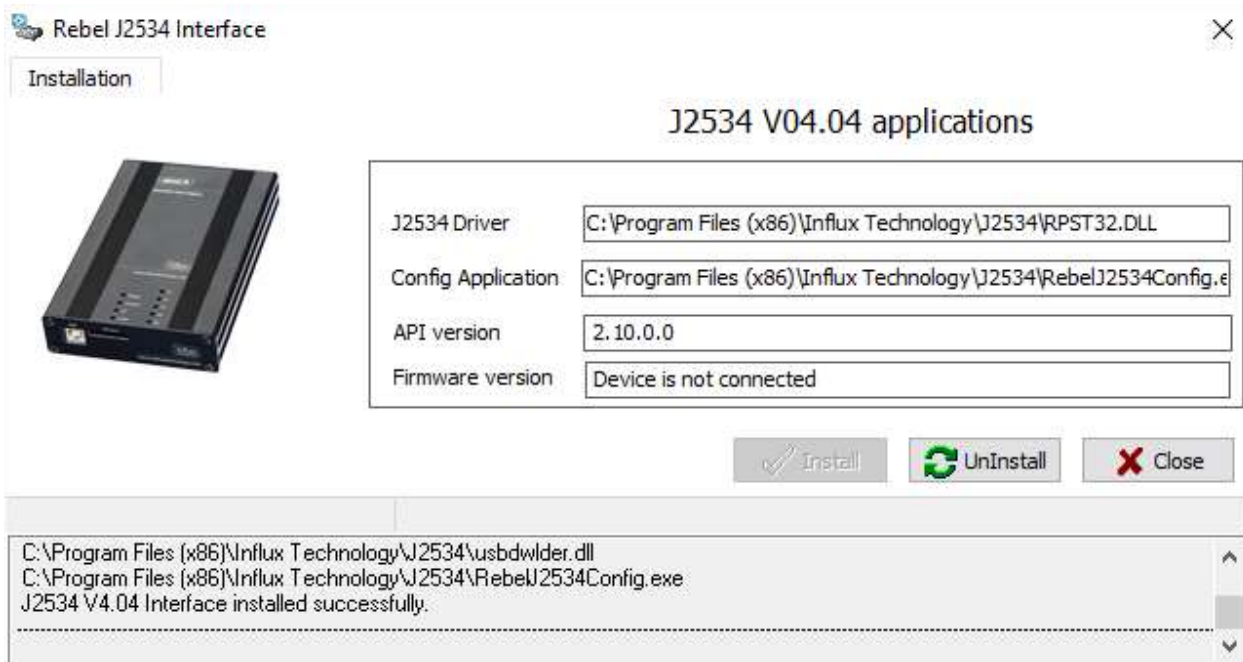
Rebel J2534 Interface

Installation

J2534 V04.04 applications

J2534 Driver C:\Program Files (x86)\Influx Technology\J2534\RPST32.DLL

Config Application C:\Program Files (x86)\Influx Technology\J2534\RebelJ2534Config.e

API version 2.10.0.0

Firmware version Device is not connected

Install

UnInstall

Close

C:\Program Files (x86)\Influx Technology\J2534\usbdwlder.dll
C:\Program Files (x86)\Influx Technology\J2534\RebelJ2534Config.exe
J2534 V4.04 Interface installed successfully.